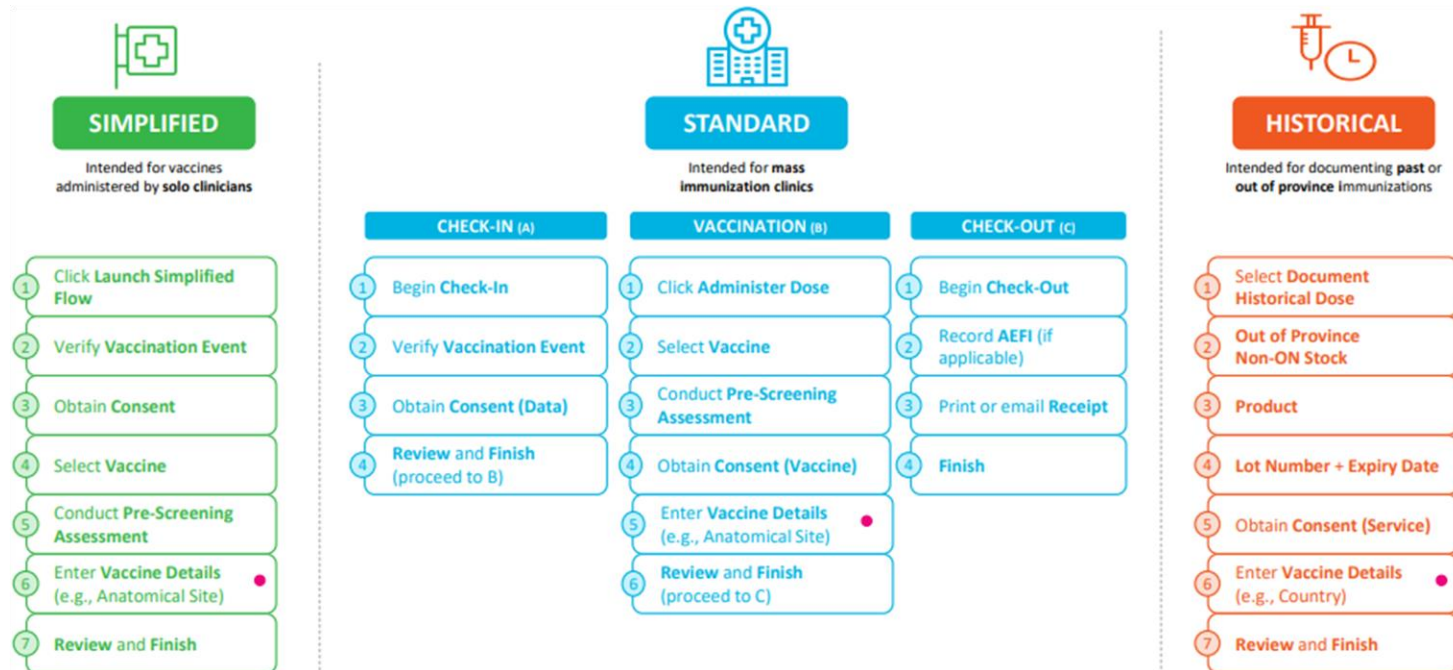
SIMPLIFIED

Intended for vaccines administered by solo clinicians

1 Click Launch Simplified Flow
2 Verify Vaccination Event
3 Obtain Consent
4 Select Vaccine
5 Conduct Pre-Screening Assessment
6 Enter Vaccine Details (e.g., Anatomical Site)
7 Review and Finish

STANDARD

Intended for mass immunization clinics

CHECK-IN (A)

1 Begin Check-In
2 Verify Vaccination Event
3 Obtain Consent (Data)
4 Review and Finish (proceed to B)

VACCINATION (B)

1 Click Administer Dose
2 Select Vaccine
3 Conduct Pre-Screening Assessment
4 Obtain Consent (Vaccine)
5 Enter Vaccine Details (e.g., Anatomical Site)
6 Review and Finish (proceed to C)

CHECK-OUT (C)

1 Begin Check-Out
2 Record AEFI (if applicable)
3 Print or email Receipt
4 Finish

HISTORICAL

Intended for documenting past or out of province immunizations

1 Select Document Historical Dose
2 Out of Province Non-ON Stock
3 Product
4 Lot Number + Expiry Date
5 Obtain Consent (Service)
6 Enter Vaccine Details (e.g., Country)
7 Review and Finish